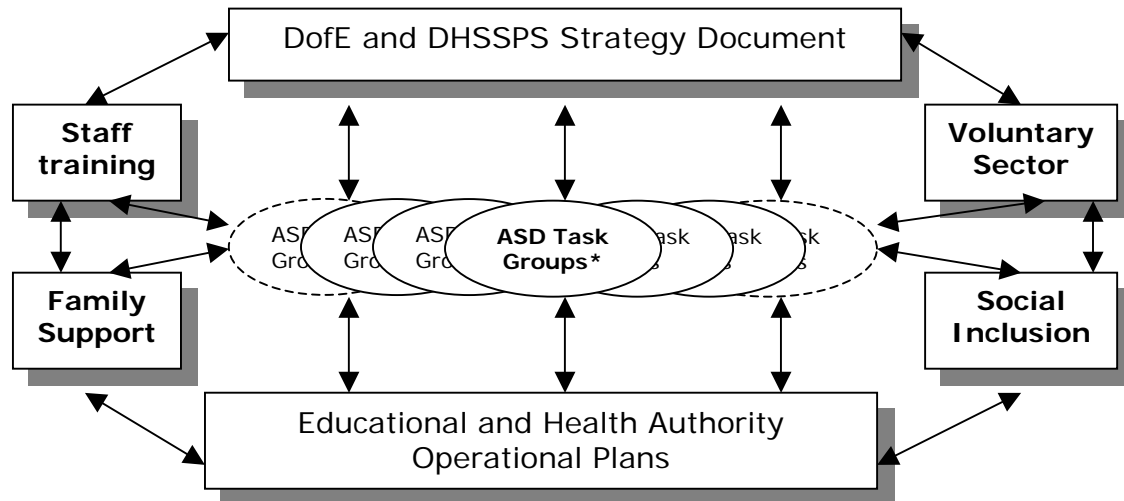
DofE and DHSSPS Strategy Document

Staff training

Voluntary Sector

ASD Gro

ASD Gro

ASD Gro

ASD Task Groups*

ask

ask

sk

Family Support

Social Inclusion

Educational and Health Authority Operational Plans